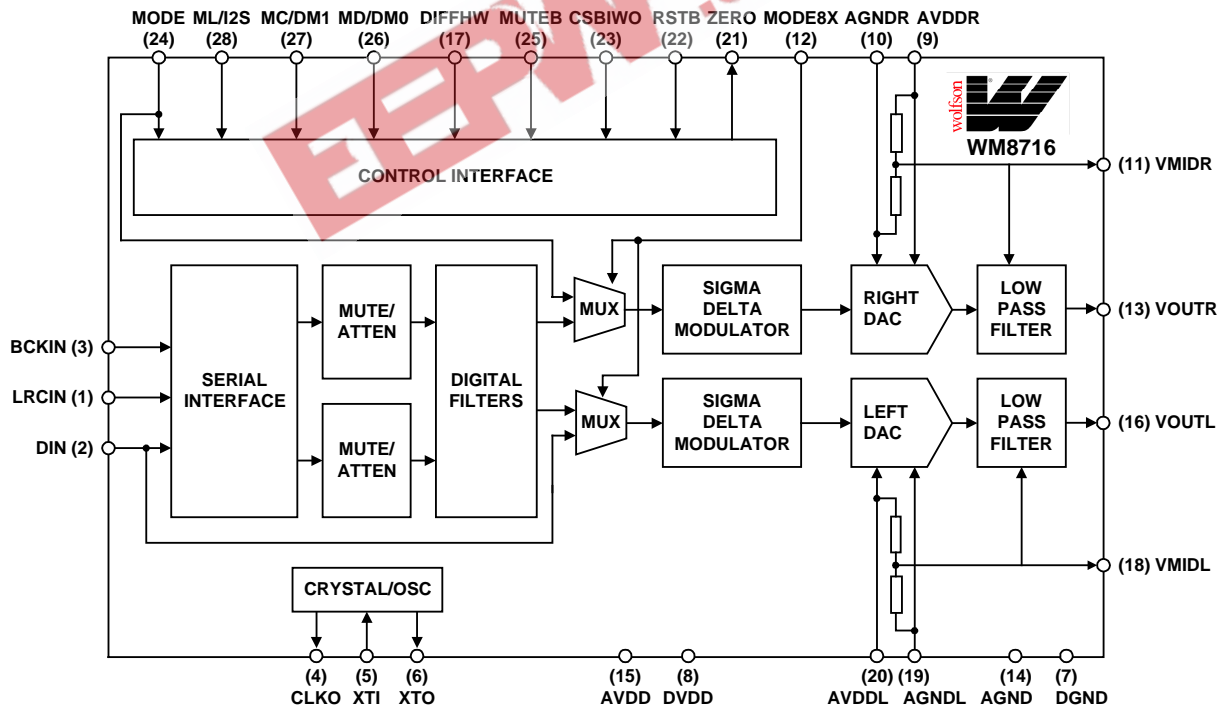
MODE (24) ML/I2S (28) MC/DM1 (27) MD/DM0 (26) DIFFHW (17) MUTEB (25) CSBIWO (23) RSTB (22) ZERO (21) MODE8X (12) AGNDR (10) AVDDR (9)

wolfson
WM8716

CONTROL INTERFACE

(11) VMIDR

BCKIN (3)
LRCIN (1)
DIN (2)

SERIAL INTERFACE

MUTE/ ATTEN

MUTE/ ATTEN

DIGITAL FILTERS

MUX

MUX

SIGMA DELTA MODULATOR

SIGMA DELTA MODULATOR

RIGHT DAC

LEFT DAC

LOW PASS FILTER

LOW PASS FILTER

(13) VOUTR

(16) VOUTL

(18) VMIDL

CRYSTAL/OSC

(4) CLKO (5) XTI (6) XTO (15) AVDD (8) DVDD (20) AVDDL (19) AGNDL (14) AGND (7) DGND